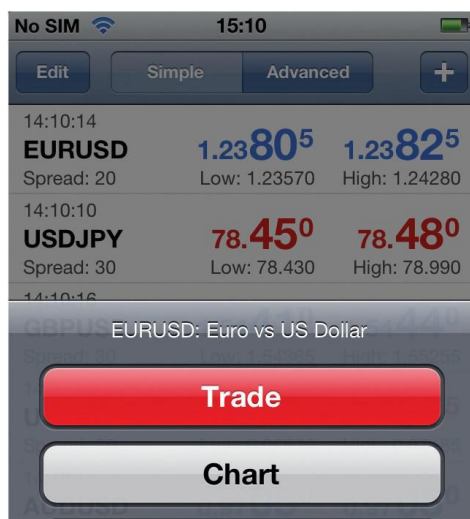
No SIM 15:10

Edit Simple Advanced +

14:10:14
EURUSD 1.23$80^5$ 1.23$82^5$
Spread: 20 Low: 1.23570 High: 1.24280

14:10:10
USDJPY 78.$45^0$ 78.$48^0$
Spread: 30 Low: 78.430 High: 78.990

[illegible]

EURUSD: Euro vs US Dollar

Trade

Chart